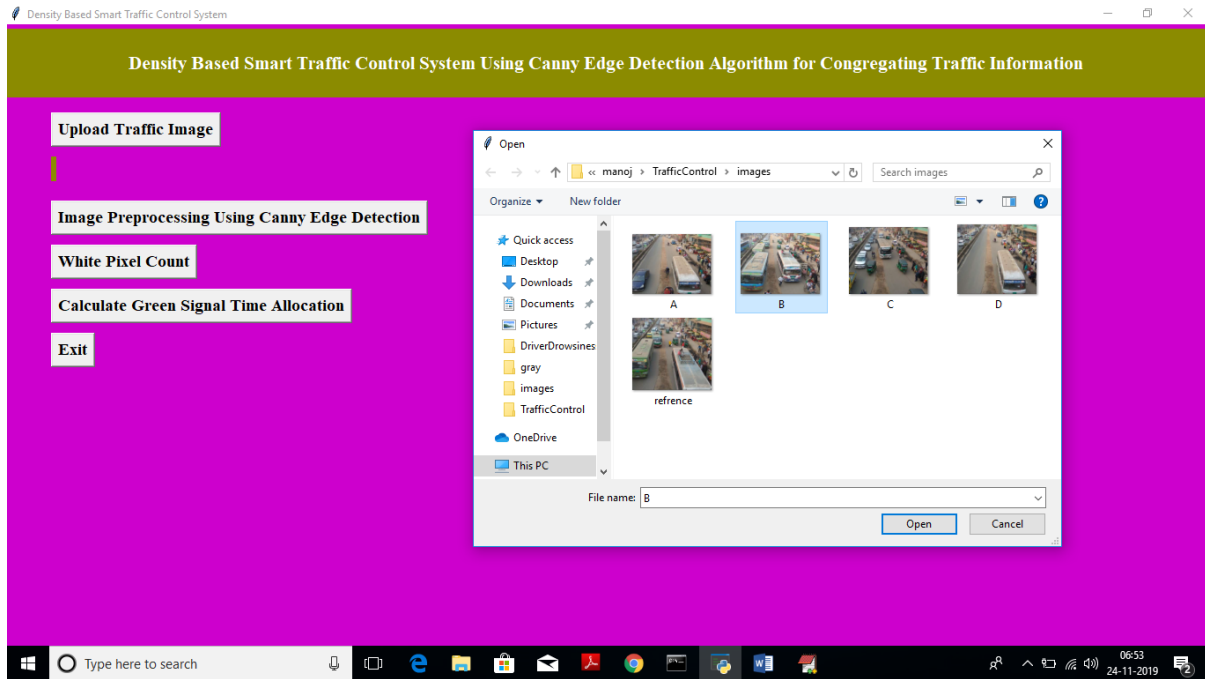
Density Based Smart Traffic Control System

Density Based Smart Traffic Control System Using Canny Edge Detection Algorithm for Congregating Traffic Information

Upload Traffic Image

Image Preprocessing Using Canny Edge Detection

White Pixel Count

Calculate Green Signal Time Allocation

Exit

Open

« manoj › TrafficControl › images

Search images

Organize ▾ New folder

Quick access
Desktop
Downloads
Documents
Pictures
DriverDrowsines
gray
images
TrafficControl
OneDrive
This PC

A
B
C
D
refrence

File name: B

Open Cancel

Type here to search

06:53
24-11-2019